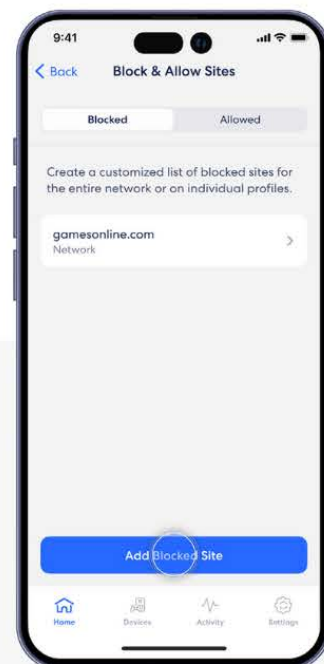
9:41

< Back Block & Allow Sites

Blocked

Allowed

Create a customized list of blocked sites for the entire network or on individual profiles.

gamesonline.com
Network

Add Blocked Site

Home

Devices

Activity

Settings